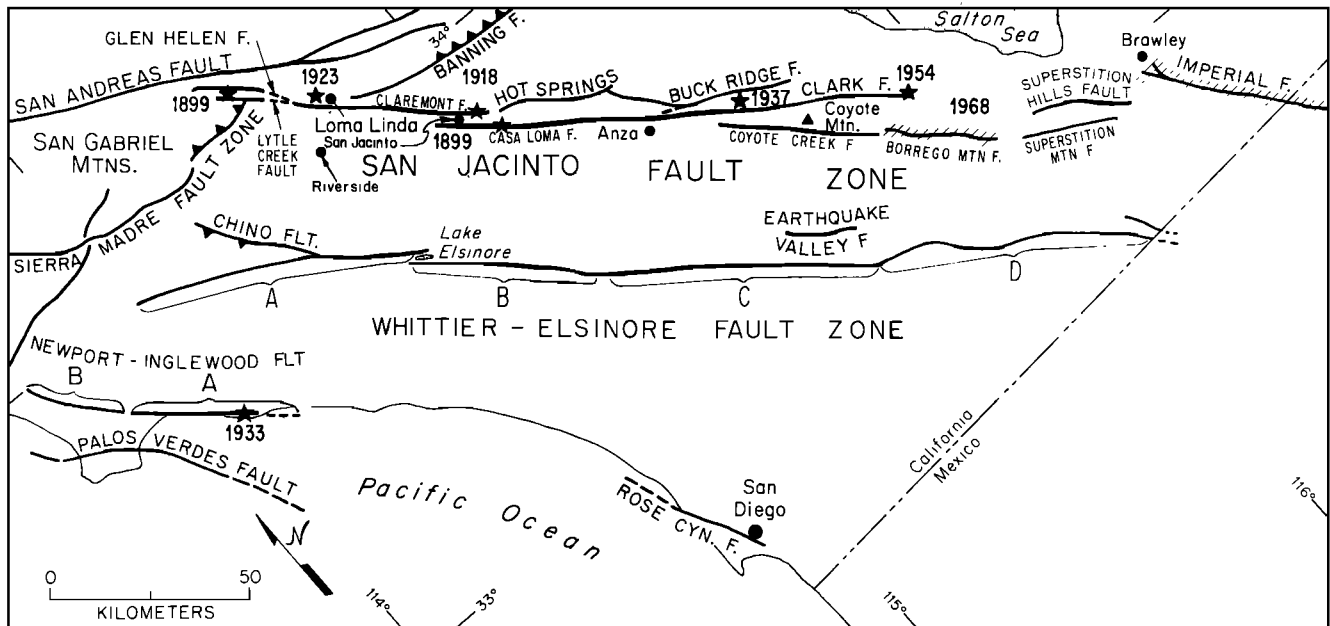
Salton Sea
Brawley
IMPERIAL F.
34°
BANNING F.
GLEN HELEN F.
SAN ANDREAS FAULT
1923
1918
HOT SPRINGS
BUCK RIDGE F.
CLARK F.
1954
1899
CLAREMONT F.
1937
Coyote Mtn.
1968
SUPERSTITION HILLS FAULT
SAN GABRIEL MTNS.
LYTLE CREEK FAULT
Loma Linda
San Jacinto
1899
CASA LOMA F.
Anza
COYOTE CREEK F
BORREGO MTN F.
SUPERSTITION MTN F
Riverside
SAN JACINTO FAULT ZONE
SIERRA MADRE FAULT ZONE
CHINO FLT.
Lake Elsinore
EARTHQUAKE VALLEY F
A
B
C
D
WHITTIER - ELSINORE FAULT ZONE
NEWPORT - INGLEWOOD FLT
B
A
1933
PALOS VERDES FAULT
Pacific Ocean
ROSE CYN. F.
San Diego
California
Mexico
116°
N
0
50
KILOMETERS
114°
33°
115°